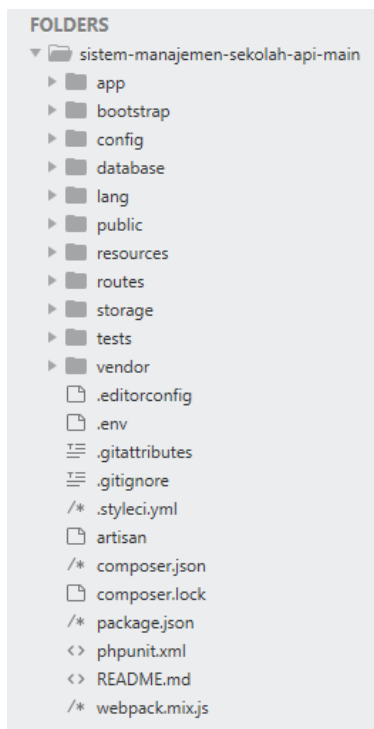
FOLDERS
sistem-manajemen-sekolah-api-main
app
bootstrap
config
database
lang
public
resources
routes
storage
tests
vendor
.editorconfig
.env
.gitattributes
.gitignore
/* .styleci.yml
artisan
/* composer.json
composer.lock
/* package.json
<> phpunit.xml
<> README.md
/* webpack.mix.js